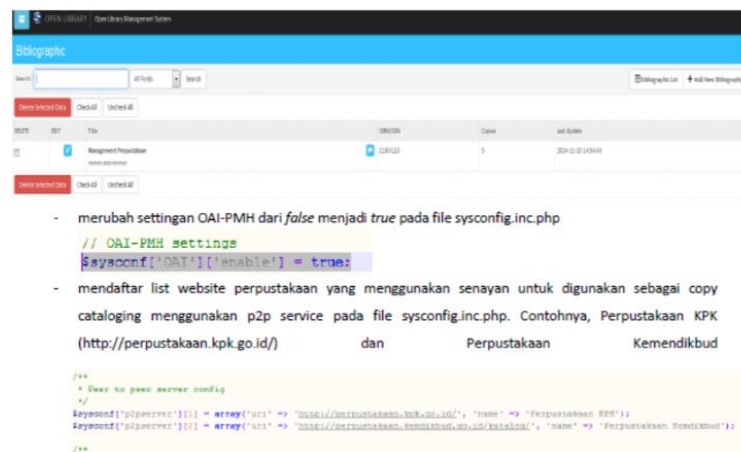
OPEN LIBRARY Open Library Management System

Bibliographic

Search All Fields Search

Bibliographic List + Add New Bibliography

Delete Selected Data Check All Uncheck All

| DELETE | EDIT | Title | ISBN/ISSN | Copies | Last Update |
|---|---|---|---|---|---|
| | | Manajemen Perpustakaan | 1130/123 | 5 | 2014-11-20 14:54:49 |

Delete Selected Data Check All Uncheck All

- merubah settingan OAI-PMH dari *false* menjadi *true* pada file sysconfig.inc.php

// OAI-PMH settings
$sysconf['OAI']['enable'] = true;

- mendaftar list website perpustakaan yang menggunakan senayan untuk digunakan sebagai copy cataloging menggunakan p2p service pada file sysconfig.inc.php. Contohnya, Perpustakaan KPK (http://perpustakaan.kpk.go.id/) dan Perpustakaan Kemendikbud

/**
 * Peer to peer server config
 */
$sysconf['p2pserver'][1] = array('uri' => 'http://perpustakaan.kpk.go.id/', 'name' => 'Perpustakaan KPK');
$sysconf['p2pserver'][2] = array('uri' => 'http://perpustakaan.kemendikbud.go.id/katalog/', 'name' => 'Perpustakaan Kemdikbud');

/**